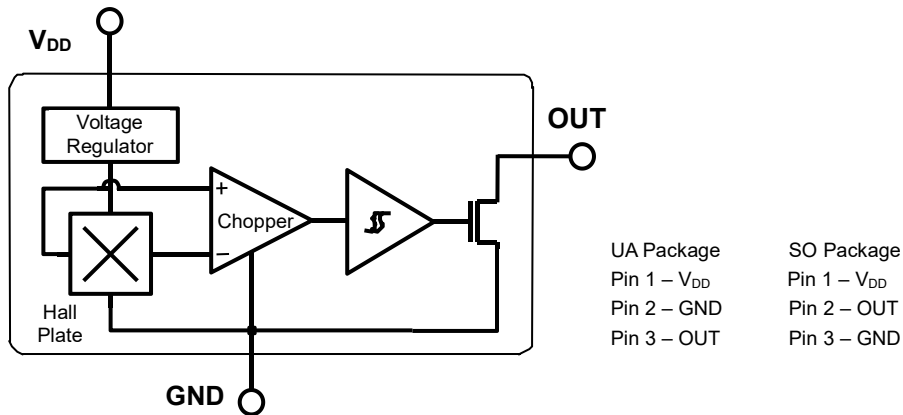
$V_{DD}$

Voltage Regulator

OUT

+

Chopper

–

Hall Plate

GND

| UA Package | SO Package |
|---|---|
| Pin 1 – $V_{DD}$ | Pin 1 – $V_{DD}$ |
| Pin 2 – GND | Pin 2 – OUT |
| Pin 3 – OUT | Pin 3 – GND |